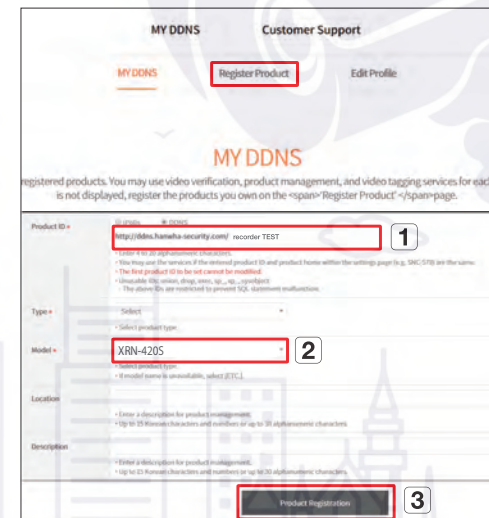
MY DDNS Customer Support

MY DDNS Register Product Edit Profile

MY DDNS

registered products. You may use video verification, product management, and video tagging services for each is not displayed, register the products you own on the <span>'Register Product'</span>page.

Product ID • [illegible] DDNS

http://ddns.hanwha-security.com/ recorder TEST

1

• Enter 4 to 20 alphanumeric characters.
• You may use the services if the desired product ID and product home within the settings page (e.g. SNC-578) are the same.
• The first product ID is to be set cannot be modified.
• Unusable IDs: union, drop, exec, sp_, xp_, sysobject
• The above IDs are restricted to prevent SQL statement malfunction.

Type • Select

• Select product type.

Model • XRN-420S

2

• Select product type.
• If model name is unavailable, select [ETC.]

Location

• Enter a description for product management.
• Up to 15 Korean characters and numbers or up to 30 alphanumeric characters

Description

• Enter a description for product management.
• Up to 15 Korean characters and numbers or up to 30 alphanumeric characters

Product Registration

3